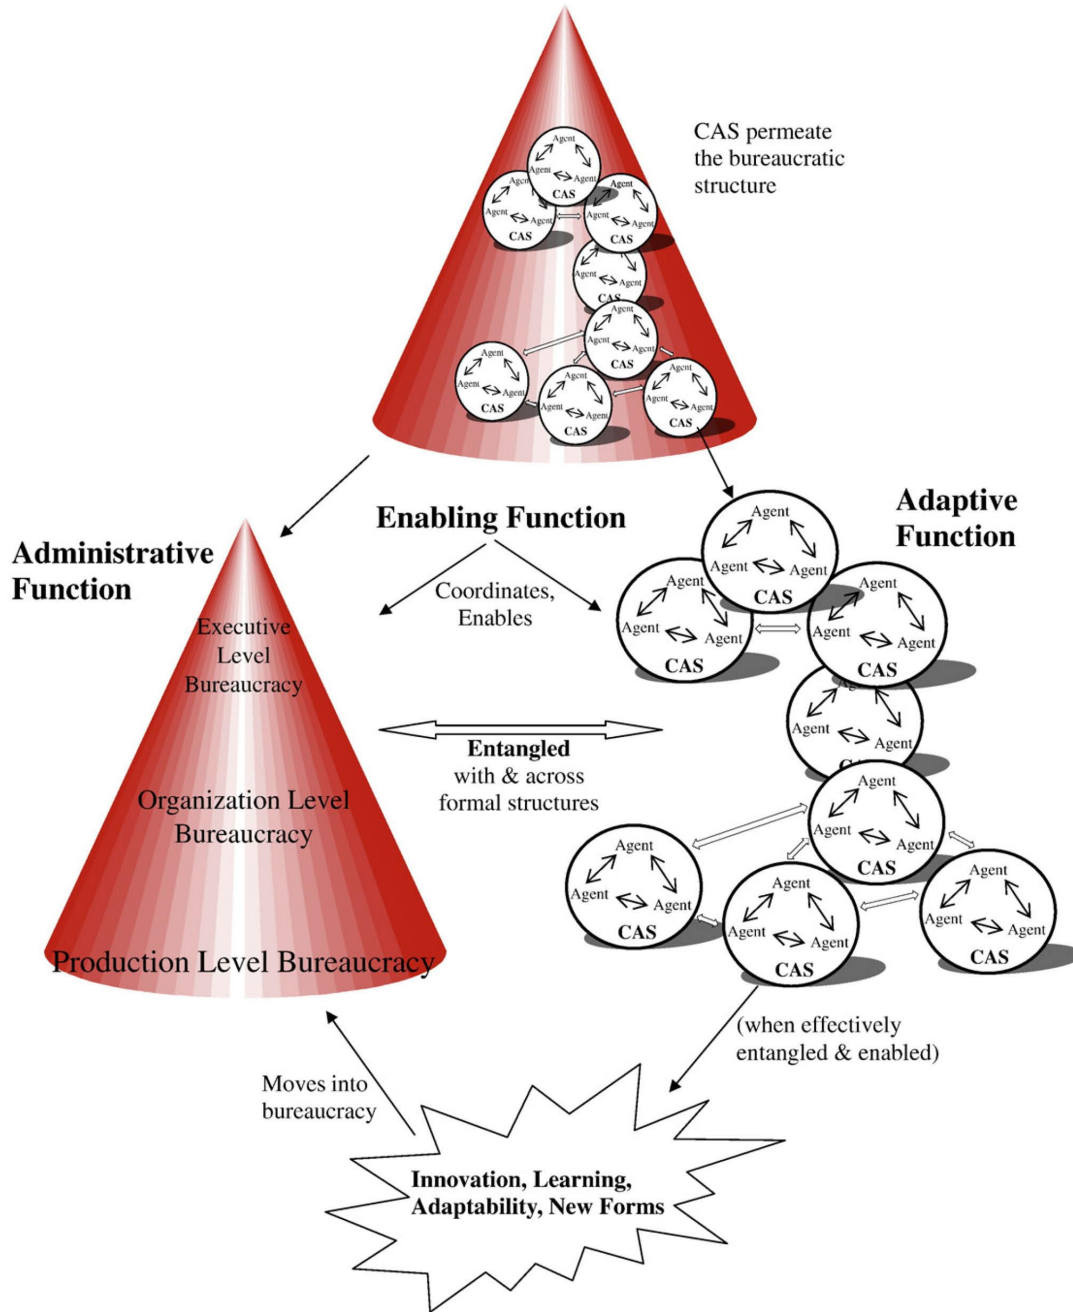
CAS permeate the bureaucratic structure

Agent Agent Agent CAS
Agent Agent Agent CAS
Agent Agent Agent CAS
Agent Agent CAS
Agent Agent Agent CAS
Agent Agent Agent CAS
Agent Agent Agent CAS
Agent Agent Agent CAS

Administrative Function

Enabling Function

Adaptive Function

Coordinates, Enables

Executive Level Bureaucracy

Organization Level Bureaucracy

Production Level Bureaucracy

Entangled with & across formal structures

Agent Agent Agent CAS
Agent Agent Agent CAS
Agent Agent Agent CAS
Agent Agent Agent
Agent Agent Agent CAS
Agent Agent Agent CAS
Agent Agent Agent CAS
Agent Agent Agent CAS

(when effectively entangled & enabled)

Moves into bureaucracy

Innovation, Learning, Adaptability, New Forms